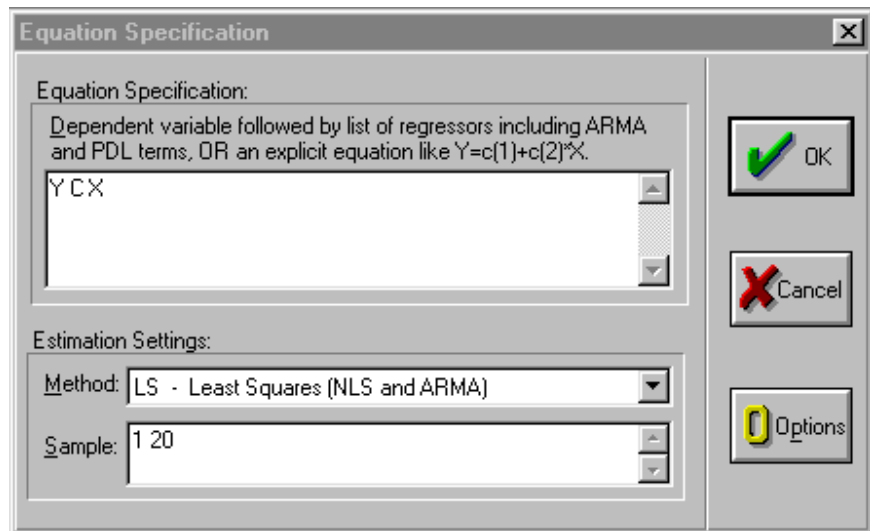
Equation Specification

Equation Specification:

Dependent variable followed by list of regressors including ARMA and PDL terms, OR an explicit equation like Y=c(1)+c(2)*X.

Y C X

Estimation Settings:

Method: LS - Least Squares (NLS and ARMA)

Sample: 1 20

OK

Cancel

Options